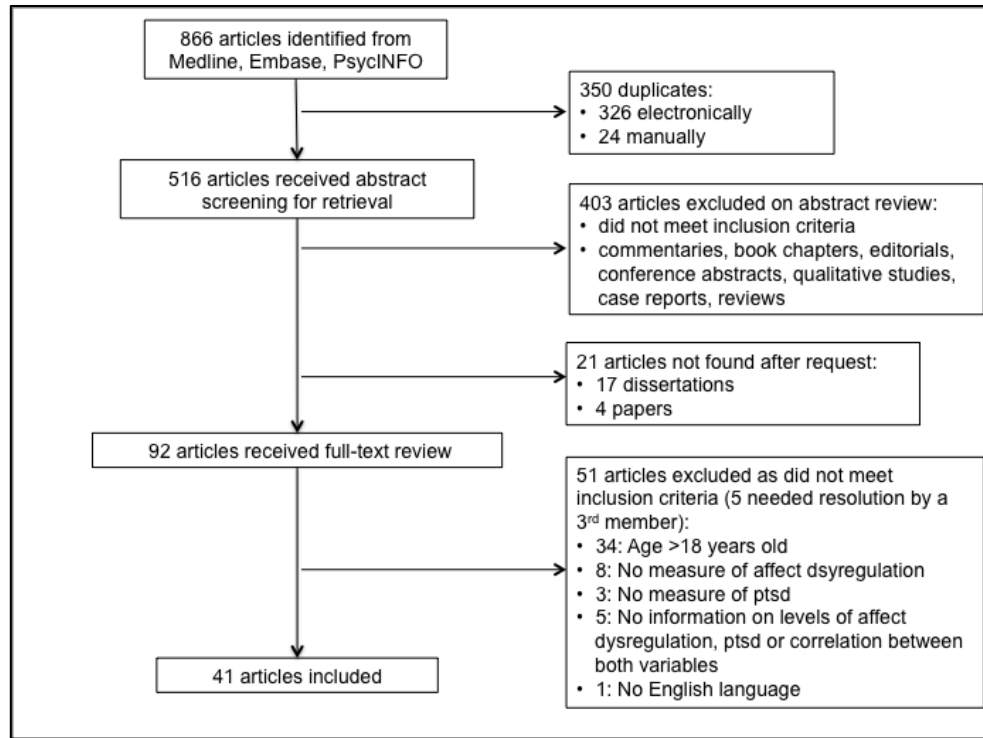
866 articles identified from Medline, Embase, PsycINFO

350 duplicates:
• 326 electronically
• 24 manually

516 articles received abstract screening for retrieval

403 articles excluded on abstract review:
• did not meet inclusion criteria
• commentaries, book chapters, editorials, conference abstracts, qualitative studies, case reports, reviews

21 articles not found after request:
• 17 dissertations
• 4 papers

92 articles received full-text review

51 articles excluded as did not meet inclusion criteria (5 needed resolution by a 3$^{rd}$ member):
• 34: Age >18 years old
• 8: No measure of affect dsyregulation
• 3: No measure of ptsd
• 5: No information on levels of affect dysregulation, ptsd or correlation between both variables
• 1: No English language

41 articles included